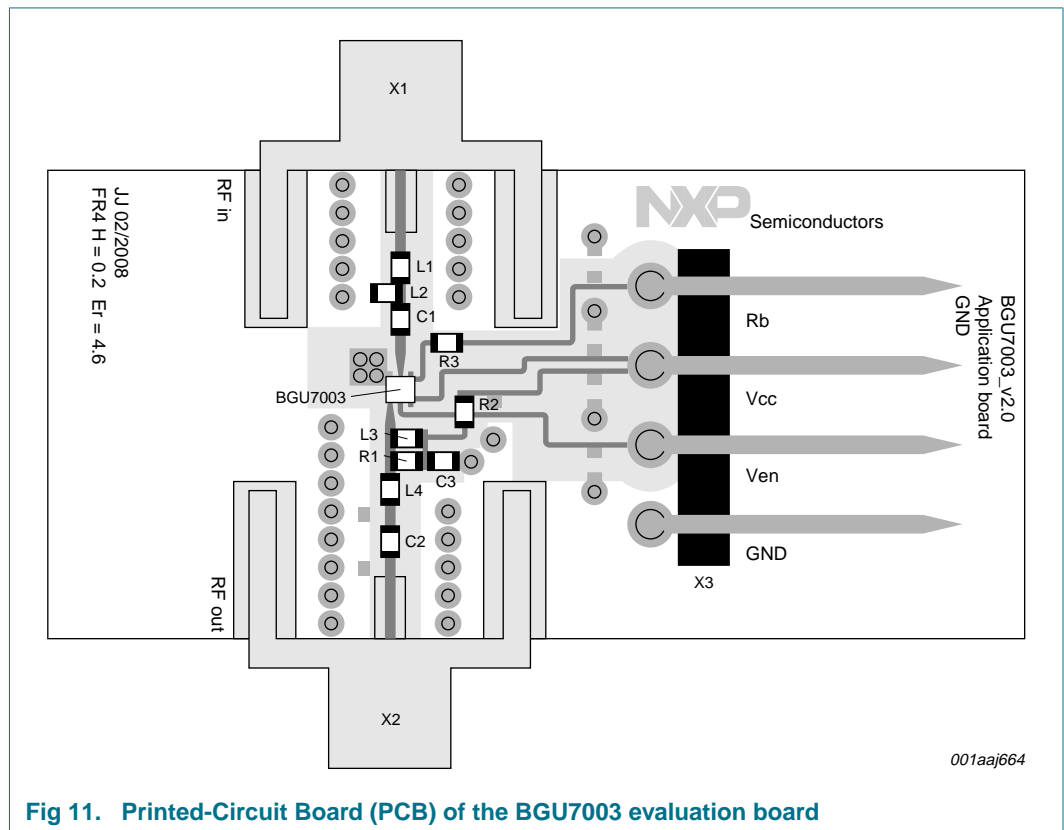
X1

JJ 02/2008
FR4 H = 0.2 Er = 4.6

RF in

NXP Semiconductors

L1
L2
C1
R3
BGU7003
R2
L3
R1
C3
L4
C2

Rb
Vcc
Ven
GND

BGU7003_v2.0
Application board
GND

X3

RF out

X2

001aaj664

Fig 11. Printed-Circuit Board (PCB) of the BGU7003 evaluation board